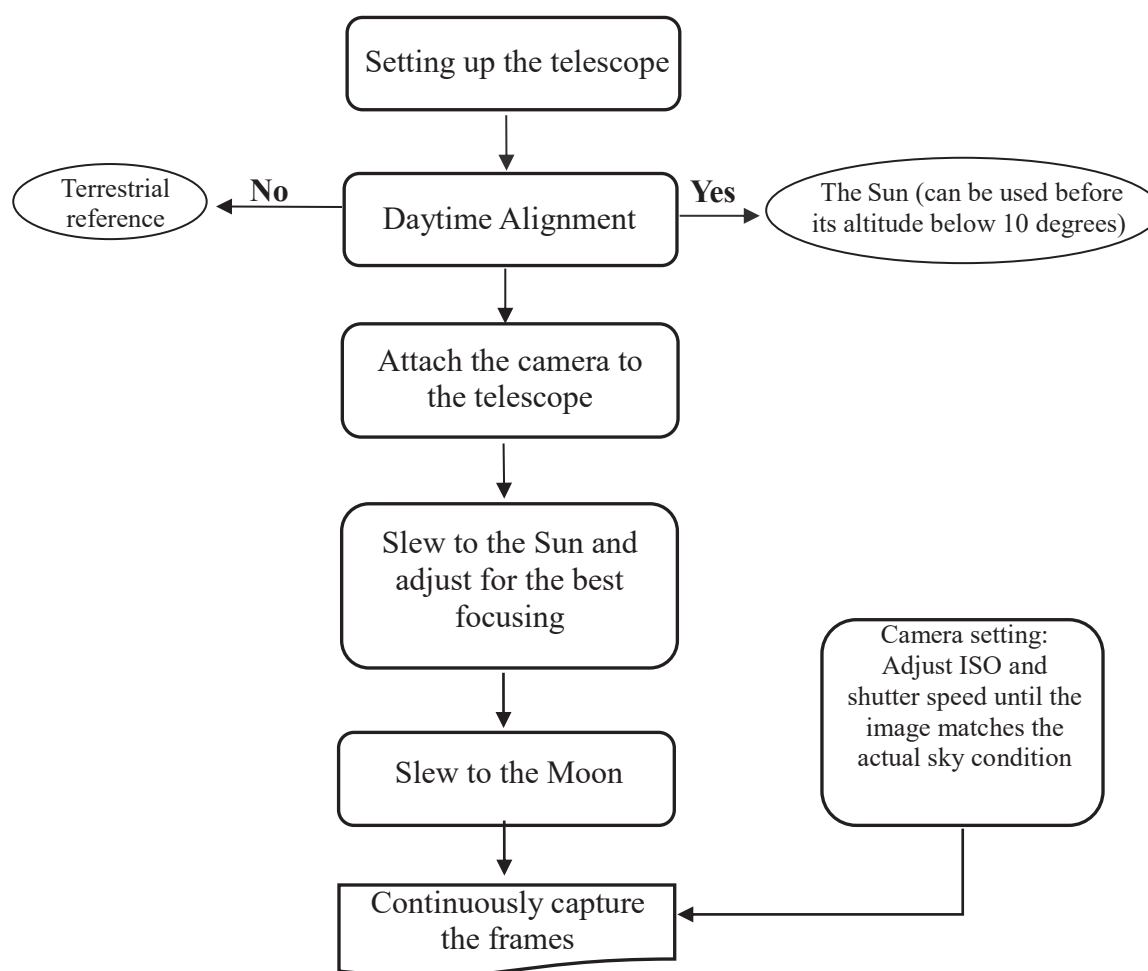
Setting up the telescope

Terrestrial reference

No

Daytime Alignment

Yes

The Sun (can be used before its altitude below 10 degrees)

Attach the camera to the telescope

Slew to the Sun and adjust for the best focusing

Camera setting: Adjust ISO and shutter speed until the image matches the actual sky condition

Slew to the Moon

Continuously capture the frames